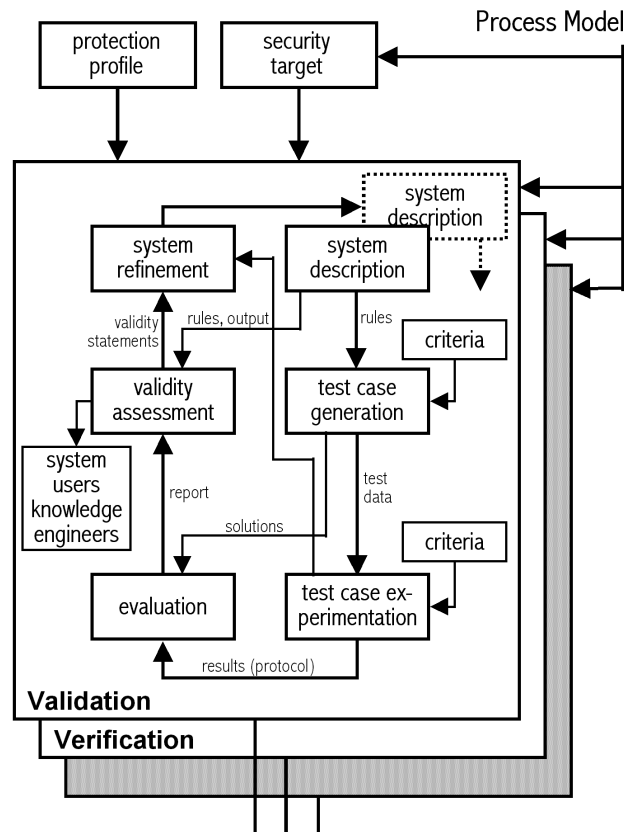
Process Model

protection profile

security target

system description

system refinement

system description

validity statements

rules, output

rules

criteria

validity assessment

test case generation

system users knowledge engineers

report

test data

solutions

criteria

evaluation

test case experimentation

results (protocol)

Validation

Verification